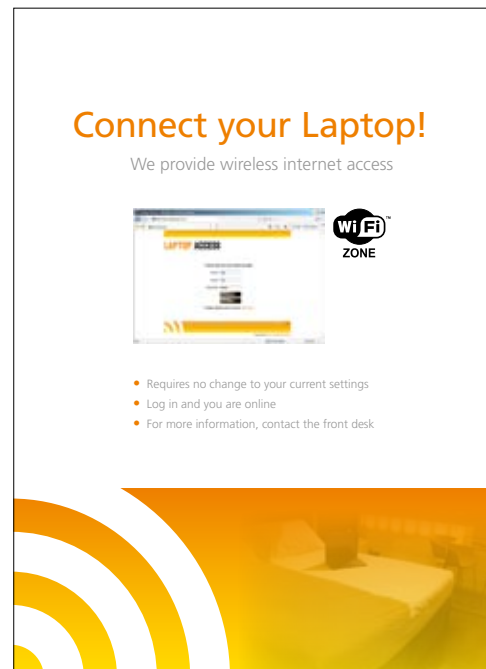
Connect your Laptop!

We provide wireless internet access

LAPTOP ACCESS

WiFi™ ZONE

• Requires no change to your current settings
• Log in and you are online
• For more information, contact the front desk